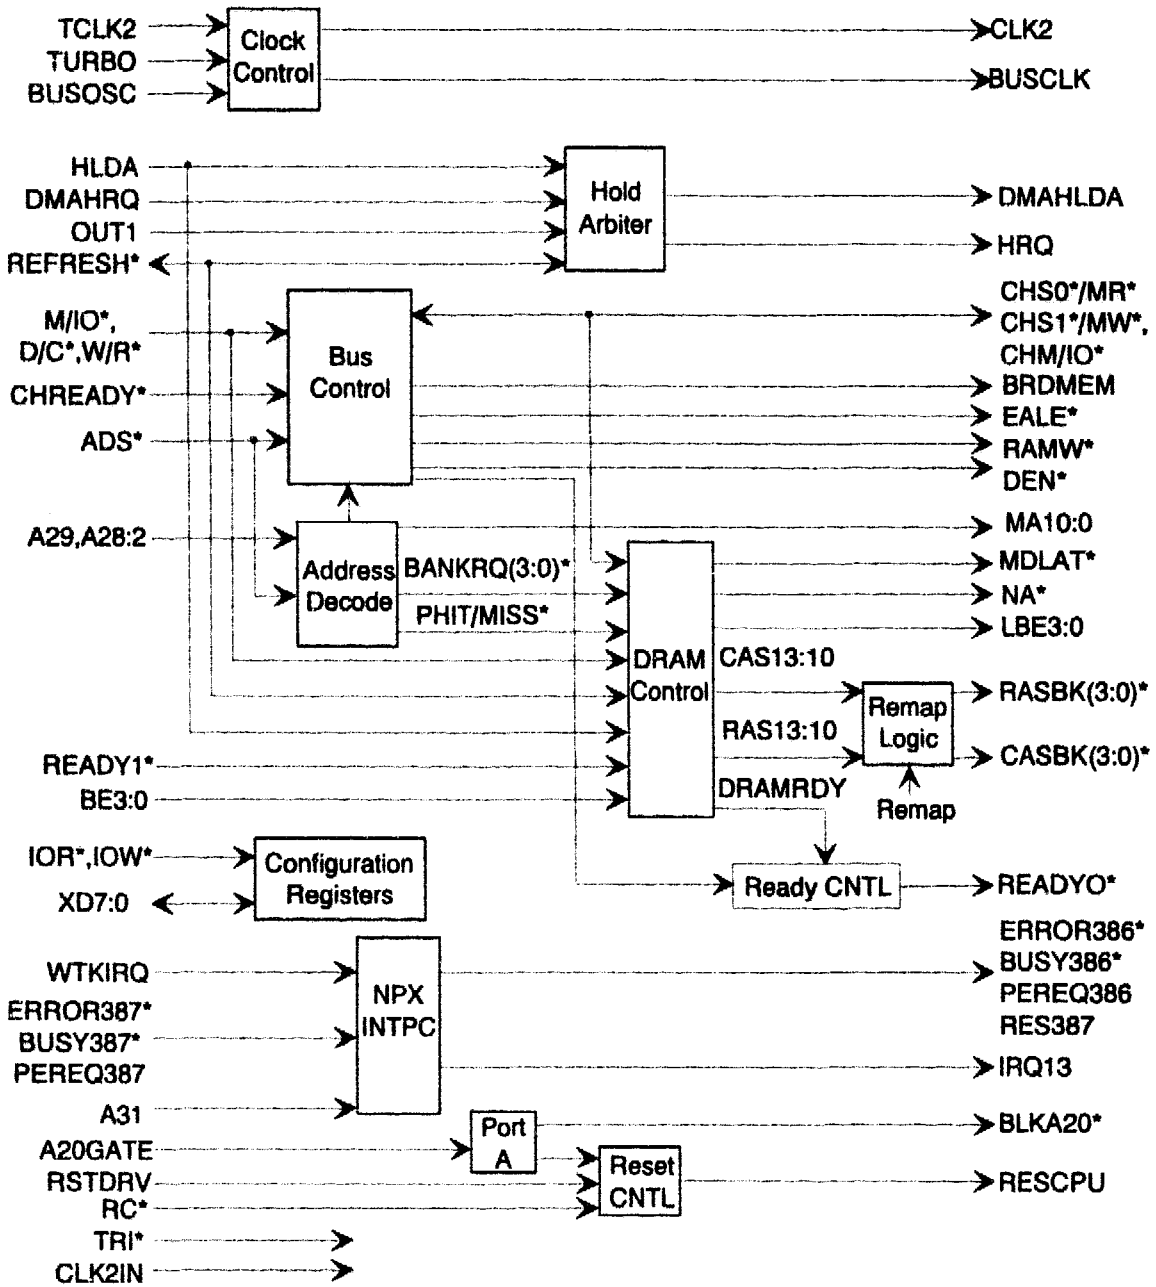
TCLK2
TURBO
BUSOSC
Clock Control
CLK2
BUSCLK

HLDA
DMAHRQ
OUT1
REFRESH*
Hold Arbiter
DMAHLDA
HRQ

M/IO*, D/C*,W/R*
CHREADY*
ADS*
Bus Control
CHS0*/MR*
CHS1*/MW*,
CHM/IO*
BRDMEM
EALE*
RAMW*
DEN*

A29,A28:2
Address Decode
BANKRQ(3:0)*
PHIT/MISS*
MA10:0
MDLAT*
NA*
LBE3:0

DRAM Control
CAS13:10
RAS13:10
DRAMRDY
Remap Logic
Remap
RASBK(3:0)*
CASBK(3:0)*

READY1*
BE3:0

IOR*,IOW*
XD7:0
Configuration Registers
Ready CNTL
READYO*

WTKIRQ
ERROR387*
BUSY387*
PEREQ387
A31
NPX INTPC
ERROR386*
BUSY386*
PEREQ386
RES387
IRQ13

A20GATE
RSTDRV
RC*
TRI*
CLK2IN
Port A
Reset CNTL
BLKA20*
RESCPU